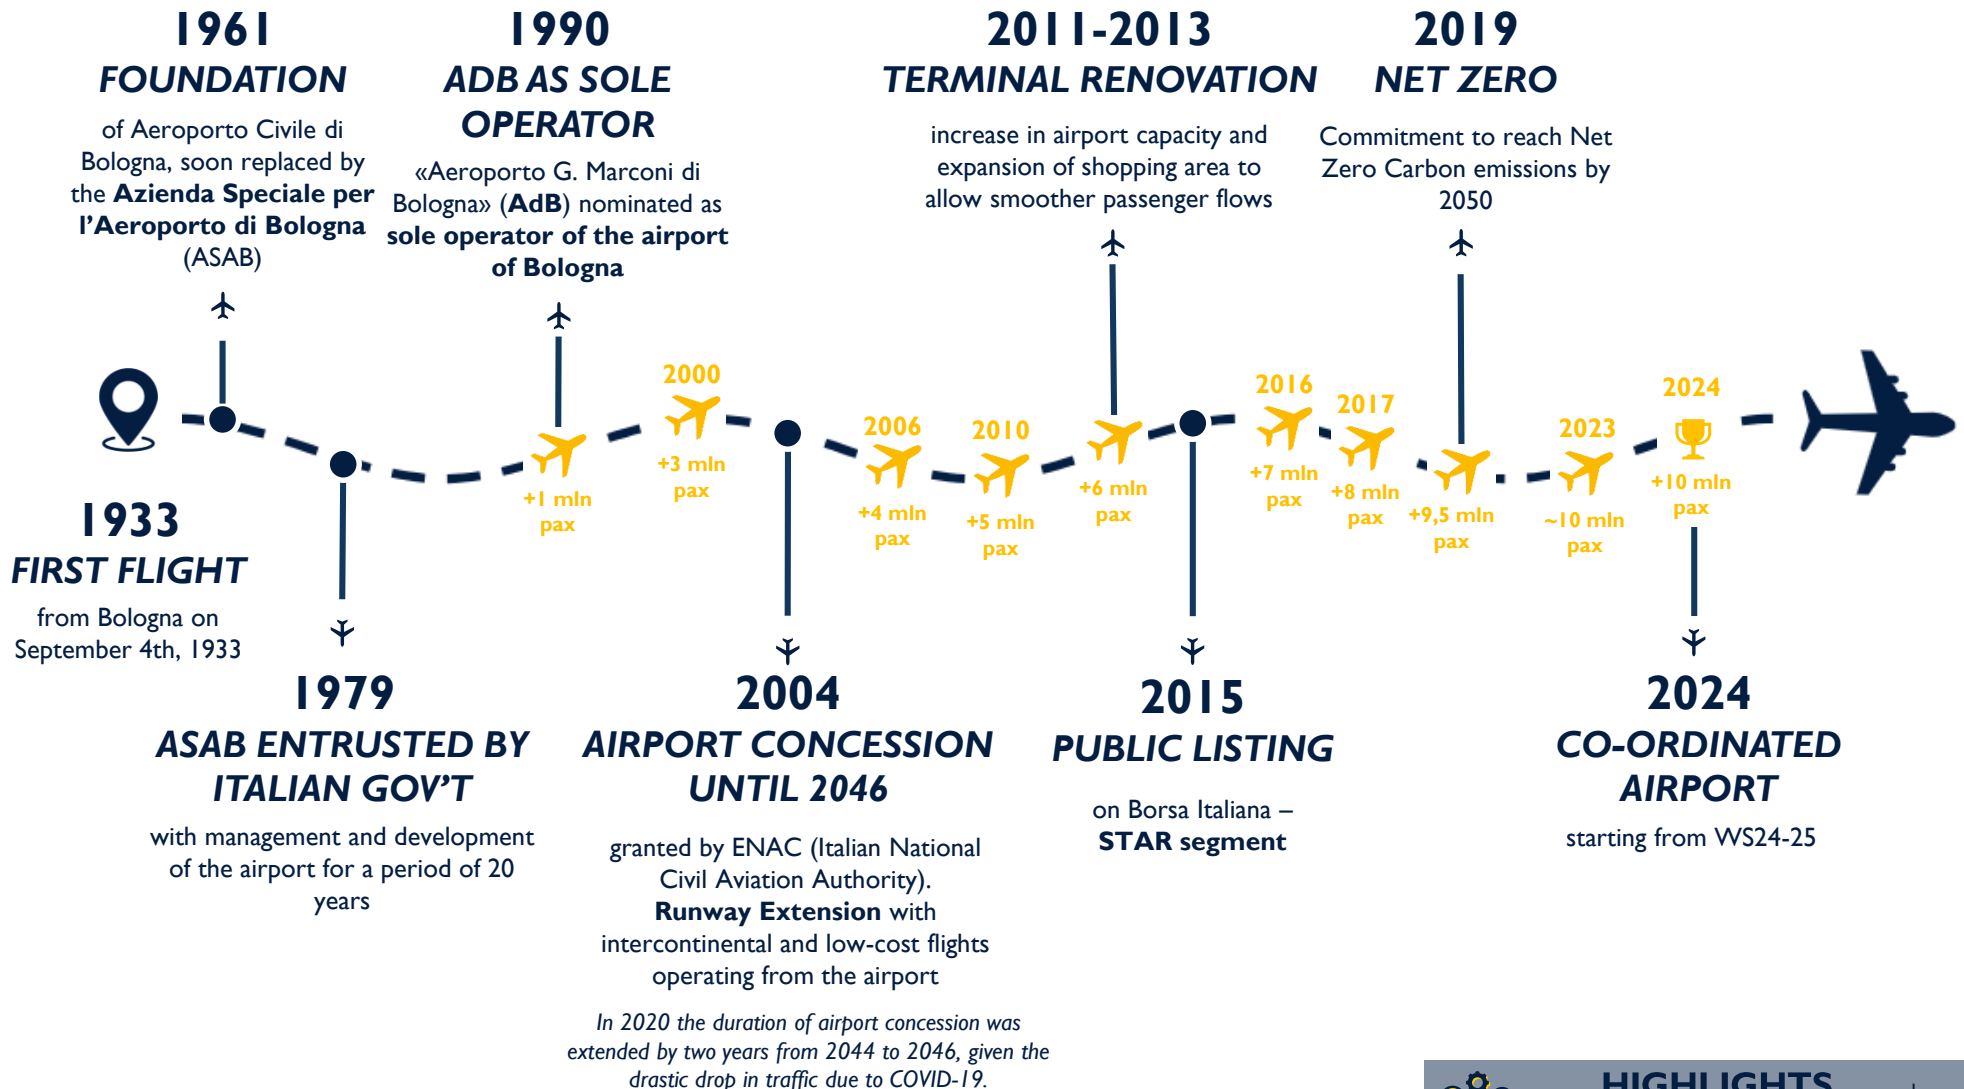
1961
FOUNDATION
of Aeroporto Civile di Bologna, soon replaced by the Azienda Speciale per l'Aeroporto di Bologna (ASAB)

1990
ADB AS SOLE OPERATOR
«Aeroporto G. Marconi di Bologna» (AdB) nominated as sole operator of the airport of Bologna

2011-2013
TERMINAL RENOVATION
increase in airport capacity and expansion of shopping area to allow smoother passenger flows

2019
NET ZERO
Commitment to reach Net Zero Carbon emissions by 2050

1933
FIRST FLIGHT
from Bologna on September 4th, 1933

+1 mln pax

2000
+3 mln pax

2006
+4 mln pax

2010
+5 mln pax

+6 mln pax

2016
+7 mln pax

2017
+8 mln pax

+9,5 mln pax

2023
~10 mln pax

2024
+10 mln pax

1979
ASAB ENTRUSTED BY ITALIAN GOV'T
with management and development of the airport for a period of 20 years

2004
AIRPORT CONCESSION UNTIL 2046
granted by ENAC (Italian National Civil Aviation Authority). Runway Extension with intercontinental and low-cost flights operating from the airport

In 2020 the duration of airport concession was extended by two years from 2044 to 2046, given the drastic drop in traffic due to COVID-19.

2015
PUBLIC LISTING
on Borsa Italiana – STAR segment

2024
CO-ORDINATED AIRPORT
starting from WS24-25

HIGHLIGHTS